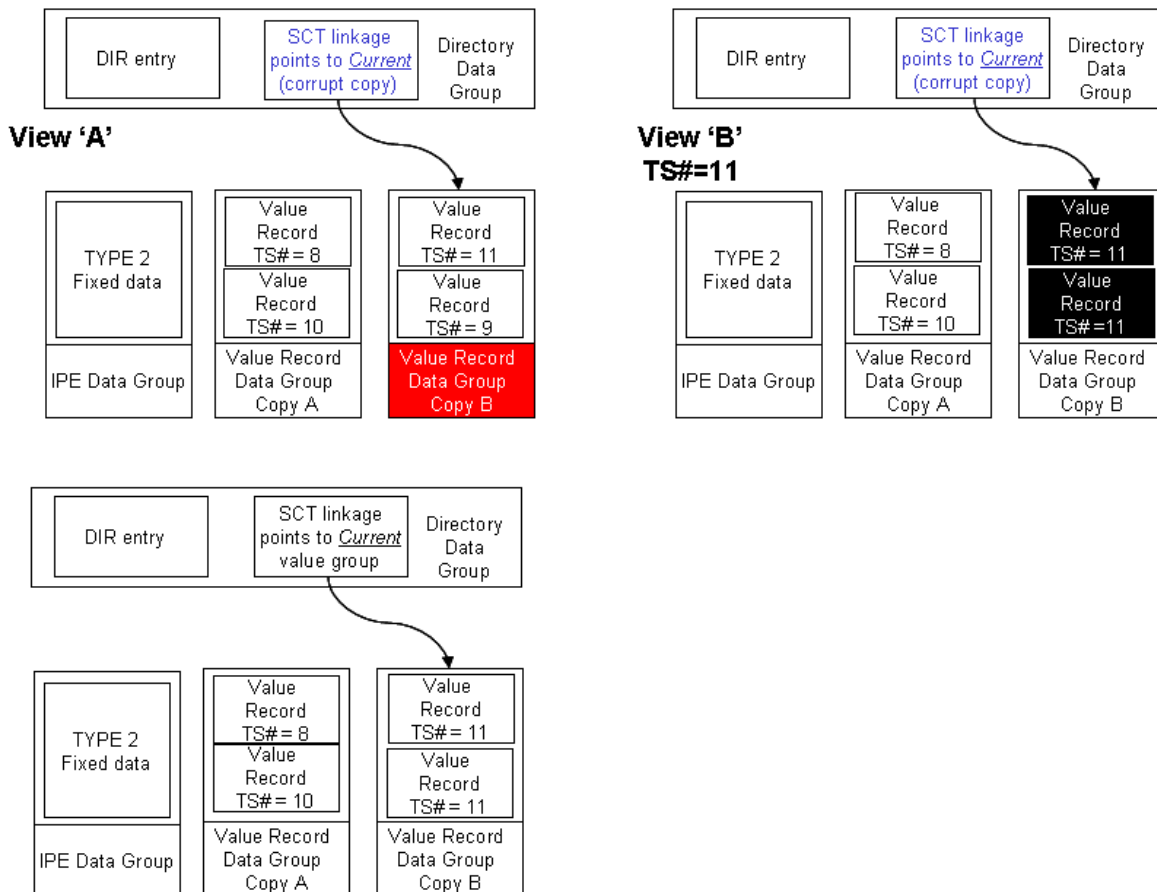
DIR entry

SCT linkage points to *Current* (corrupt copy)

Directory Data Group

View 'A'

TYPE 2 Fixed data

IPE Data Group

Value Record TS# = 8

Value Record TS# = 10

Value Record Data Group Copy A

Value Record TS# = 11

Value Record TS# = 9

Value Record Data Group Copy B

DIR entry

SCT linkage points to *Current* (corrupt copy)

Directory Data Group

View 'B' TS#=11

TYPE 2 Fixed data

IPE Data Group

Value Record TS# = 8

Value Record TS# = 10

Value Record Data Group Copy A

Value Record TS# = 11

Value Record TS# =11

Value Record Data Group Copy B

DIR entry

SCT linkage points to *Current* value group

Directory Data Group

TYPE 2 Fixed data

IPE Data Group

Value Record TS# = 8

Value Record TS# = 10

Value Record Data Group Copy A

Value Record TS# = 11

Value Record TS# = 11

Value Record Data Group Copy B